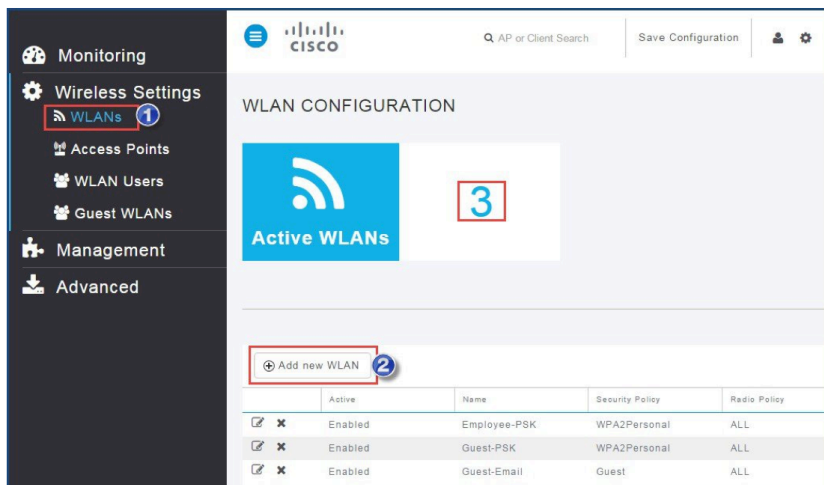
Monitoring

Wireless Settings

WLANs 1

Access Points

WLAN Users

Guest WLANs

Management

Advanced

cisco

AP or Client Search

Save Configuration

WLAN CONFIGURATION

Active WLANs

3

Add new WLAN 2

| | Active | Name | Security Policy | Radio Policy |
|---|---|---|---|---|
| | Enabled | Employee-PSK | WPA2Personal | ALL |
| | Enabled | Guest-PSK | WPA2Personal | ALL |
| | Enabled | Guest-Email | Guest | ALL |